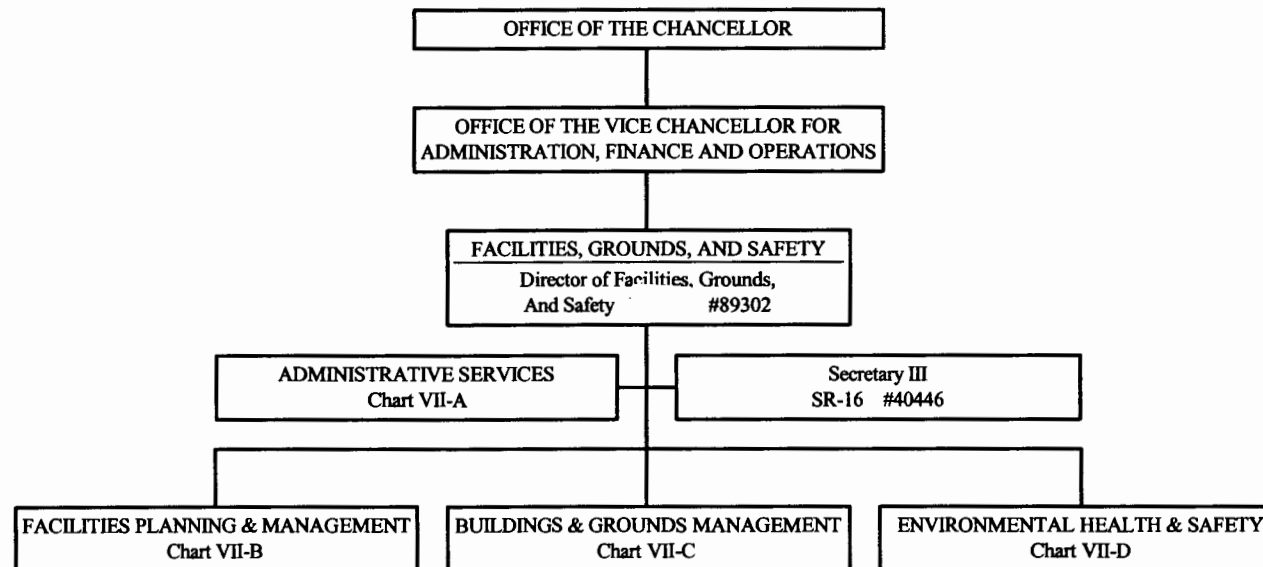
OFFICE OF THE CHANCELLOR

OFFICE OF THE VICE CHANCELLOR FOR ADMINISTRATION, FINANCE AND OPERATIONS

FACILITIES, GROUNDS, AND SAFETY

Director of Facilities, Grounds, And Safety #89302

ADMINISTRATIVE SERVICES
Chart VII-A

Secretary III
SR-16 #40446

FACILITIES PLANNING & MANAGEMENT
Chart VII-B

BUILDINGS & GROUNDS MANAGEMENT
Chart VII-C

ENVIRONMENTAL HEALTH & SAFETY
Chart VII-D